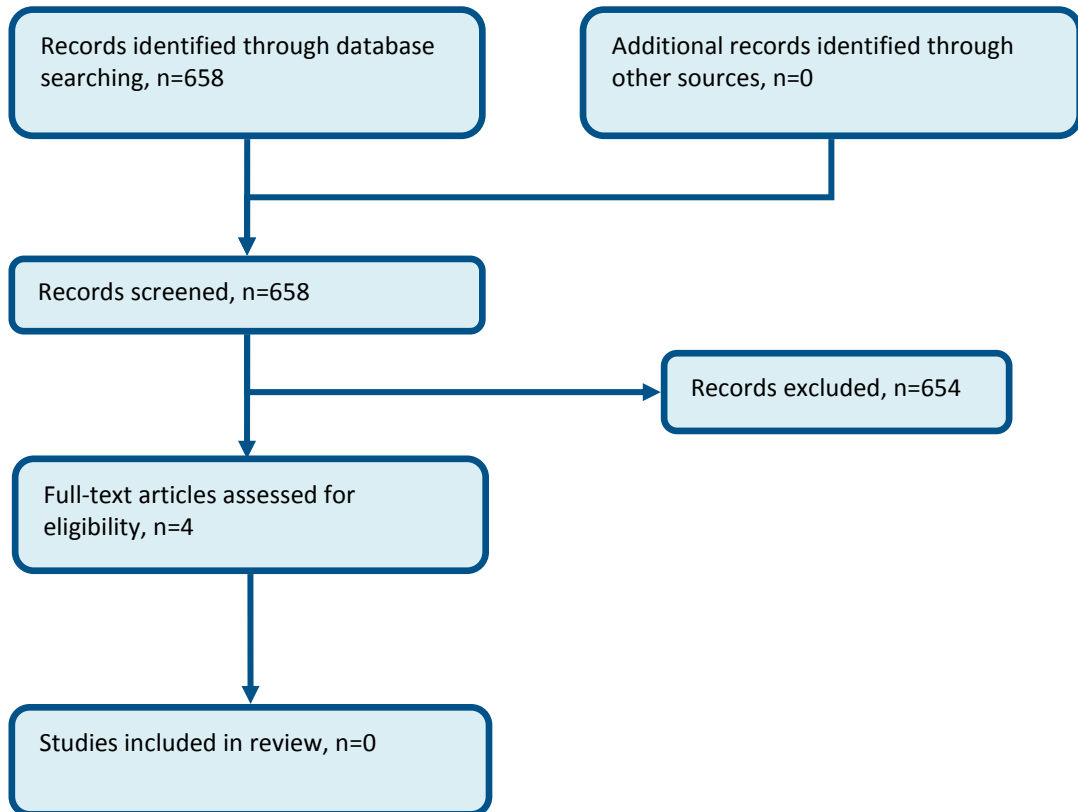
Records identified through database searching, n=658

Additional records identified through other sources, n=0

Records screened, n=658

Records excluded, n=654

Full-text articles assessed for eligibility, n=4

Studies included in review, n=0